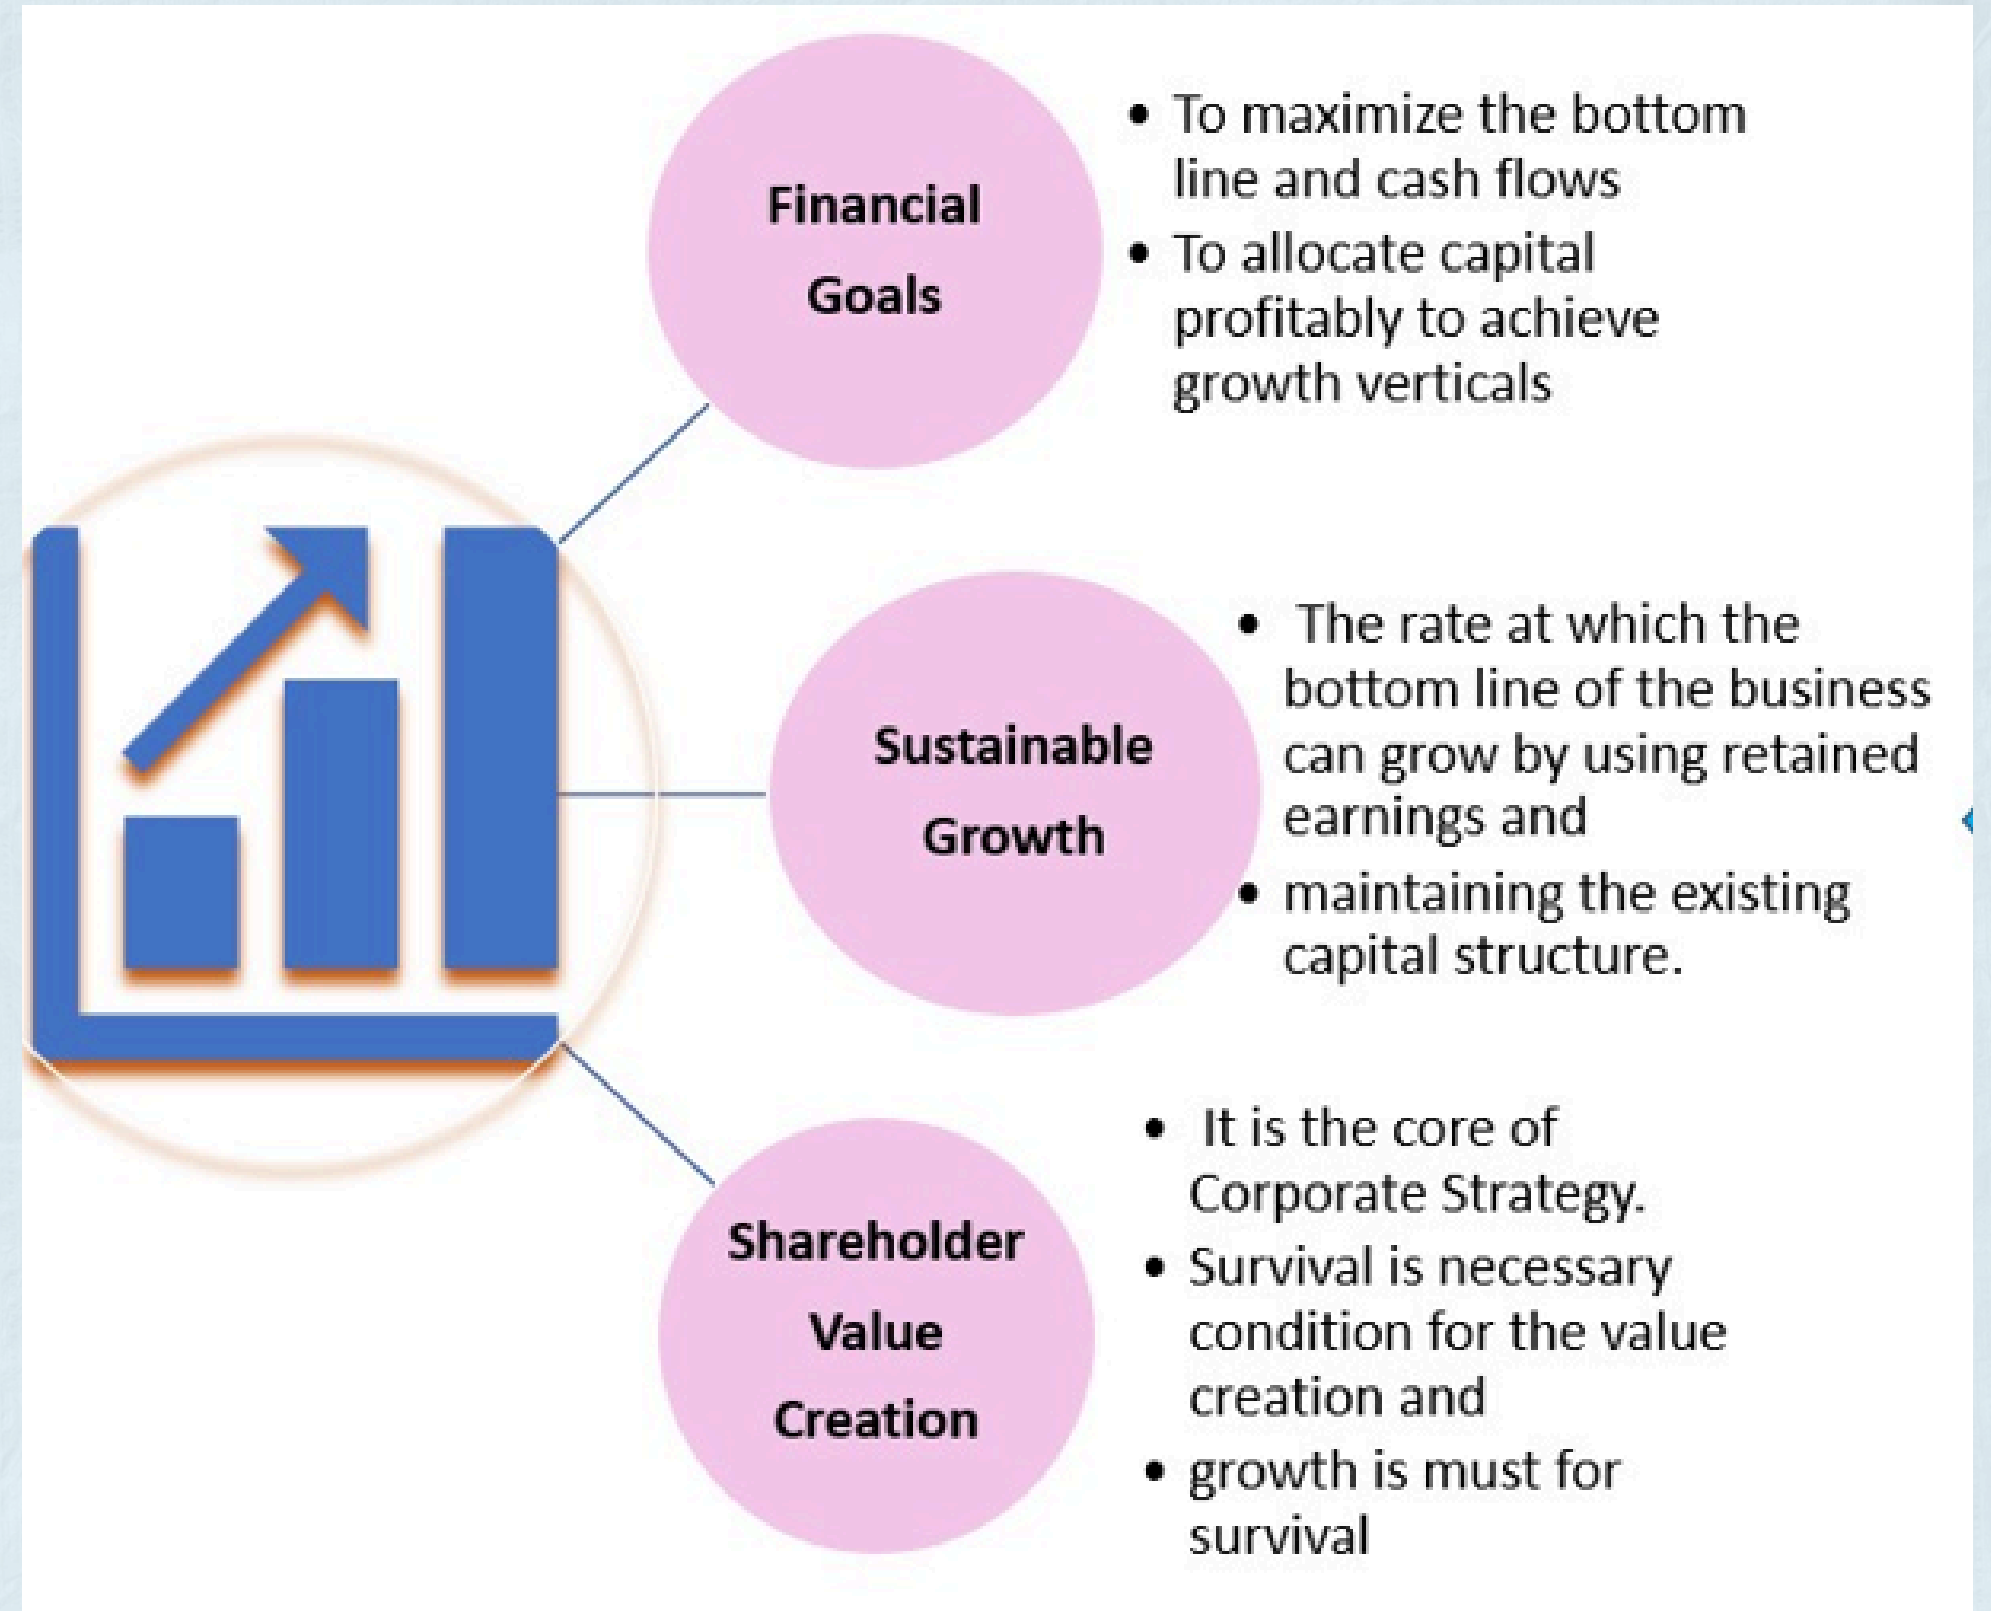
Financial Goals

• To maximize the bottom line and cash flows
• To allocate capital profitably to achieve growth verticals

Sustainable Growth

• The rate at which the bottom line of the business can grow by using retained earnings and
• maintaining the existing capital structure.

Shareholder Value Creation

• It is the core of Corporate Strategy.
• Survival is necessary condition for the value creation and
• growth is must for survival